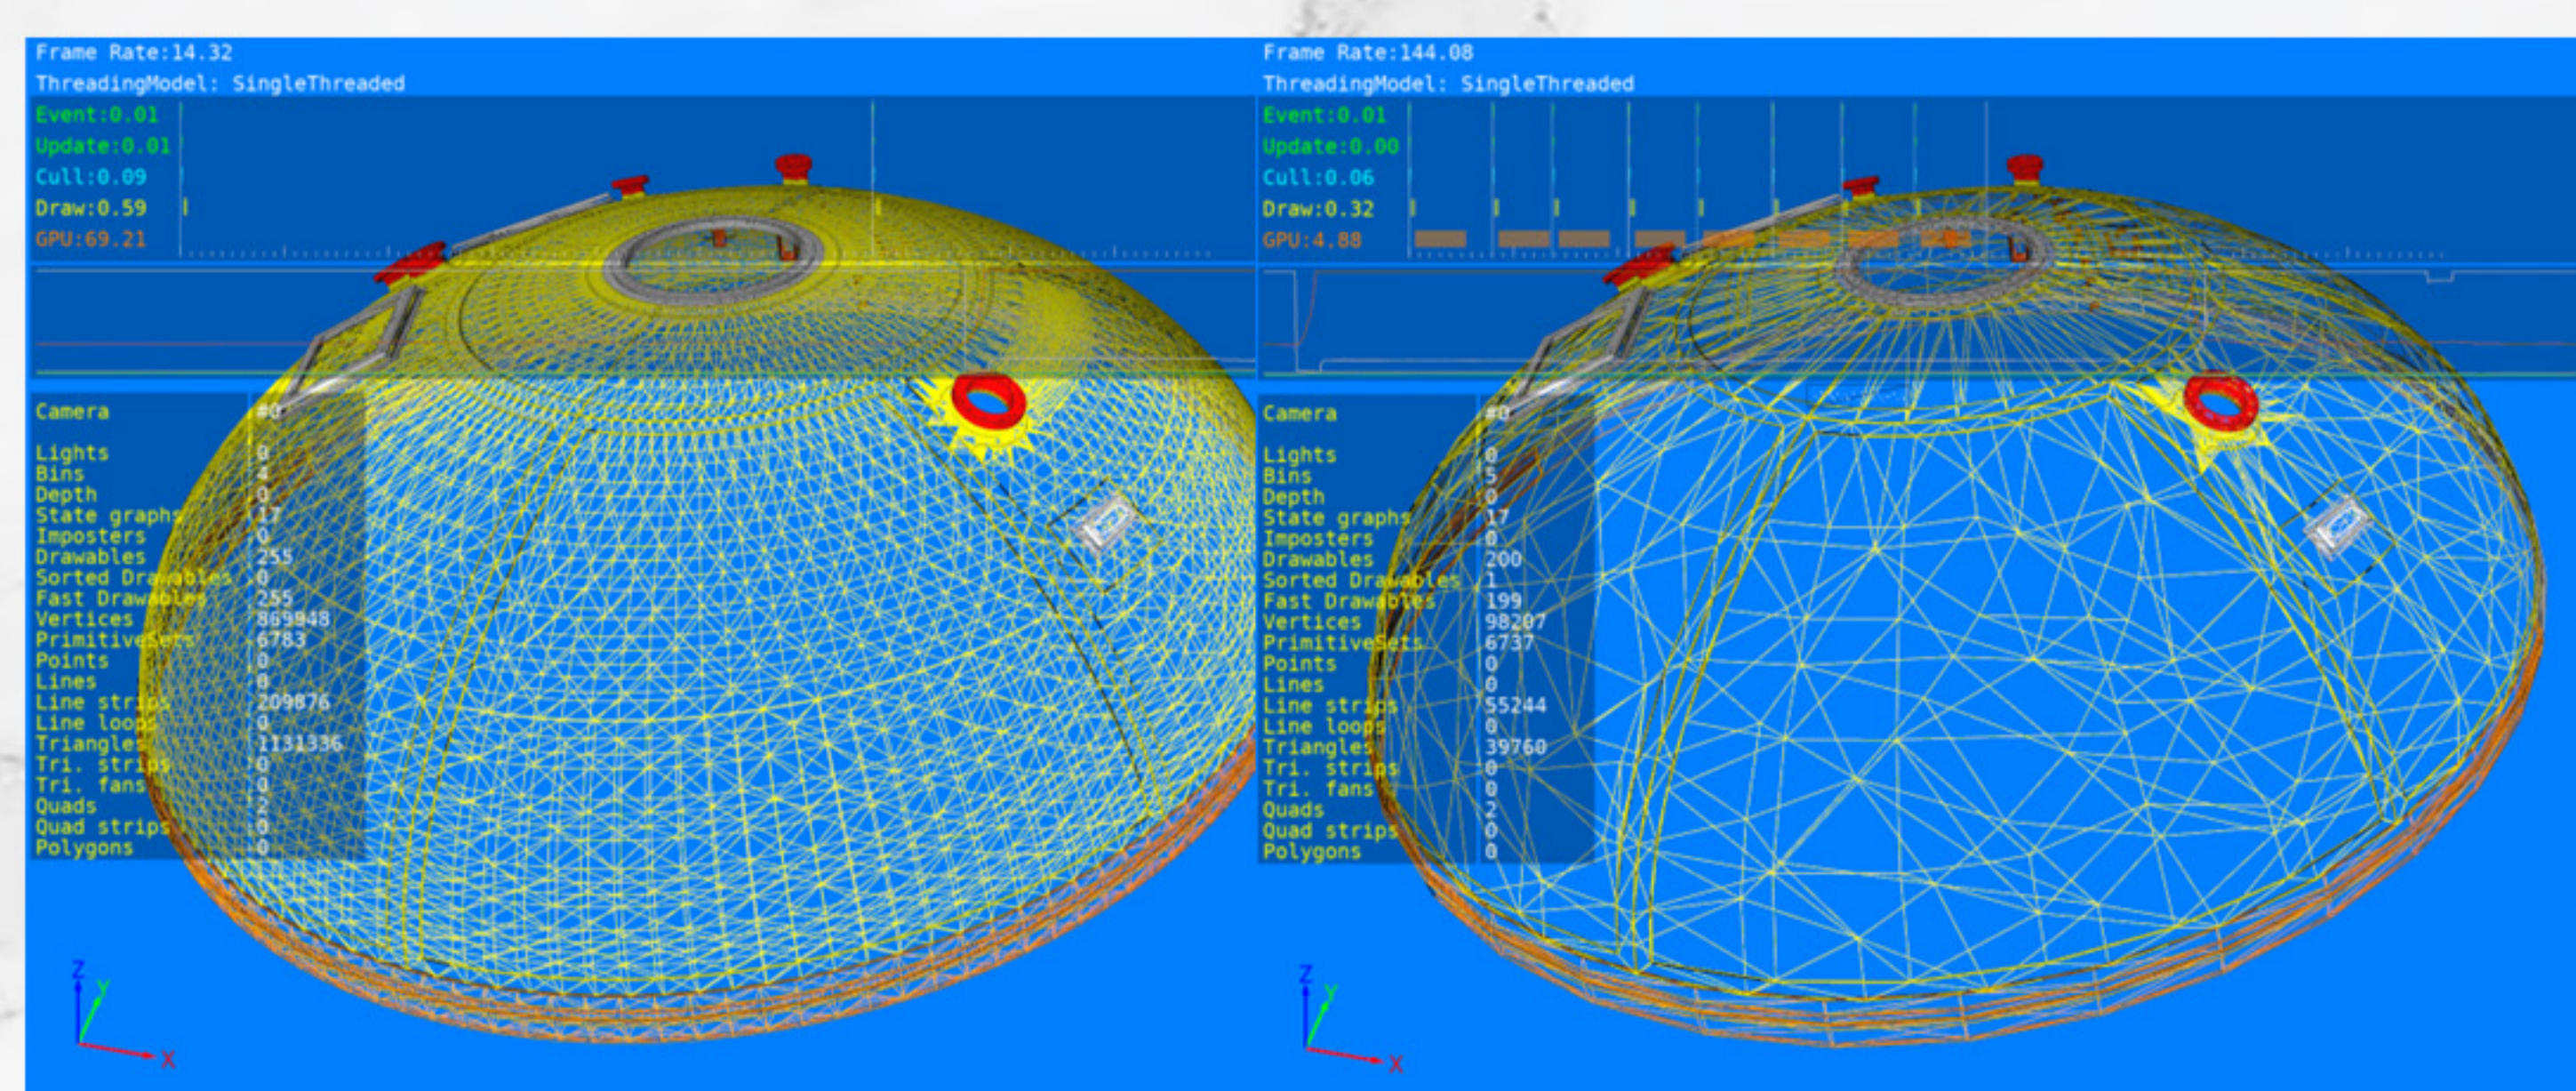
Frame Rate:14.32
ThreadingModel: SingleThreaded
Event:0.01
Update:0.01
Cull:0.09
Draw:0.59
GPU:69.21

| Camera | #0 |
|---|---|
| Lights | 0 |
| Bins | 4 |
| Depth | 0 |
| State graphs | 17 |
| Imposters | 0 |
| Drawables | 255 |
| Sorted Drawables | 0 |
| Fast Drawables | 255 |
| Vertices | 869948 |
| PrimitiveSets | 6783 |
| Points | 0 |
| Lines | 0 |
| Line strips | 209876 |
| Line loops | 0 |
| Triangles | 1131336 |
| Tri. strips | 0 |
| Tri. fans | 0 |
| Quads | 2 |
| Quad strips | 0 |
| Polygons | 0 |

Z Y X

Frame Rate:144.08
ThreadingModel: SingleThreaded
Event:0.01
Update:0.00
Cull:0.06
Draw:0.32
GPU:4.88

| Camera | #0 |
|---|---|
| Lights | 0 |
| Bins | 5 |
| Depth | 0 |
| State graphs | 17 |
| Imposters | 0 |
| Drawables | 200 |
| Sorted Drawables | 1 |
| Fast Drawables | 199 |
| Vertices | 98207 |
| PrimitiveSets | 6737 |
| Points | 0 |
| Lines | 0 |
| Line strips | 55244 |
| Line loops | 0 |
| Triangles | 39760 |
| Tri. strips | 0 |
| Tri. fans | 0 |
| Quads | 2 |
| Quad strips | 0 |
| Polygons | 0 |

Z Y X